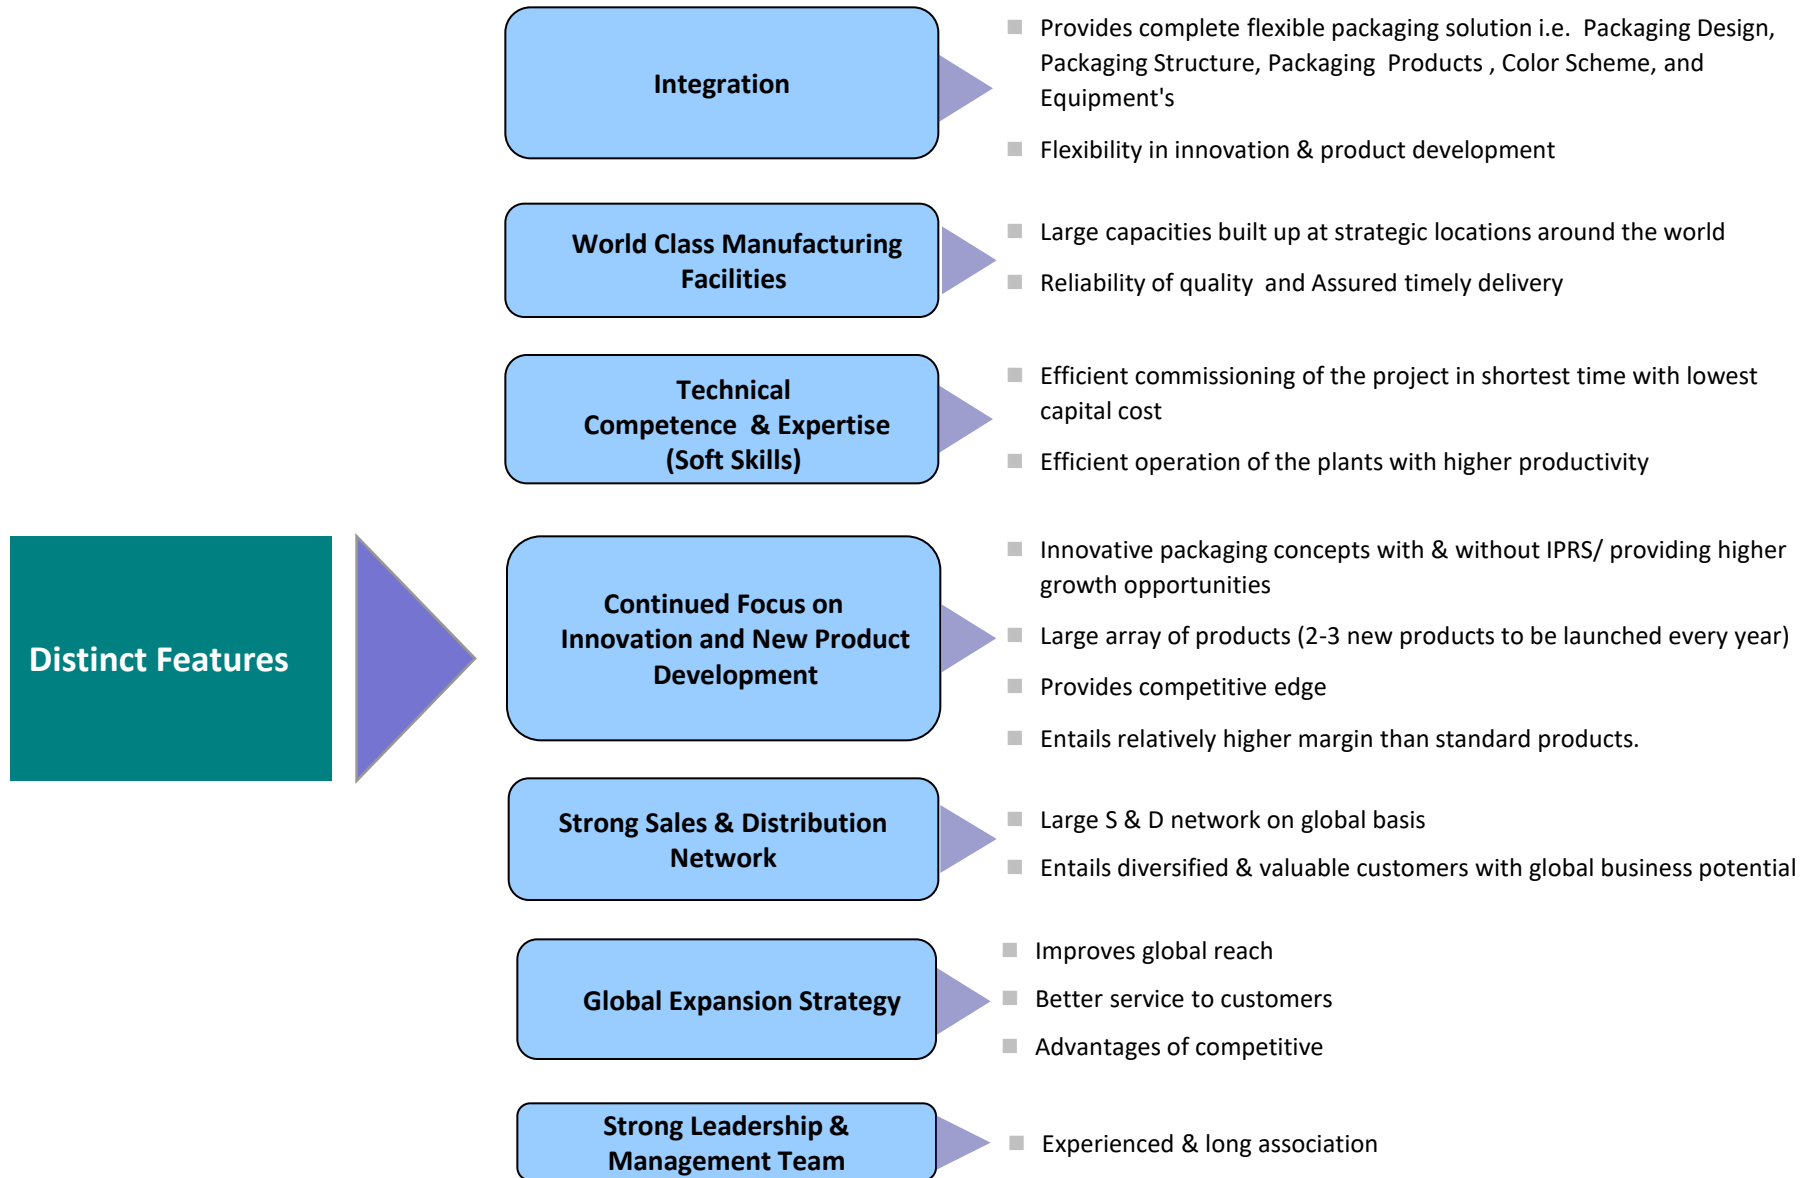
Distinct Features

Integration

Provides complete flexible packaging solution i.e. Packaging Design, Packaging Structure, Packaging Products , Color Scheme, and Equipment's

Flexibility in innovation & product development

World Class Manufacturing Facilities

Large capacities built up at strategic locations around the world

Reliability of quality and Assured timely delivery

Technical Competence & Expertise (Soft Skills)

Efficient commissioning of the project in shortest time with lowest capital cost

Efficient operation of the plants with higher productivity

Continued Focus on Innovation and New Product Development

Innovative packaging concepts with & without IPRS/ providing higher growth opportunities

Large array of products (2-3 new products to be launched every year)

Provides competitive edge

Entails relatively higher margin than standard products.

Strong Sales & Distribution Network

Large S & D network on global basis

Entails diversified & valuable customers with global business potential

Global Expansion Strategy

Improves global reach

Better service to customers

Advantages of competitive

Strong Leadership & Management Team

Experienced & long association